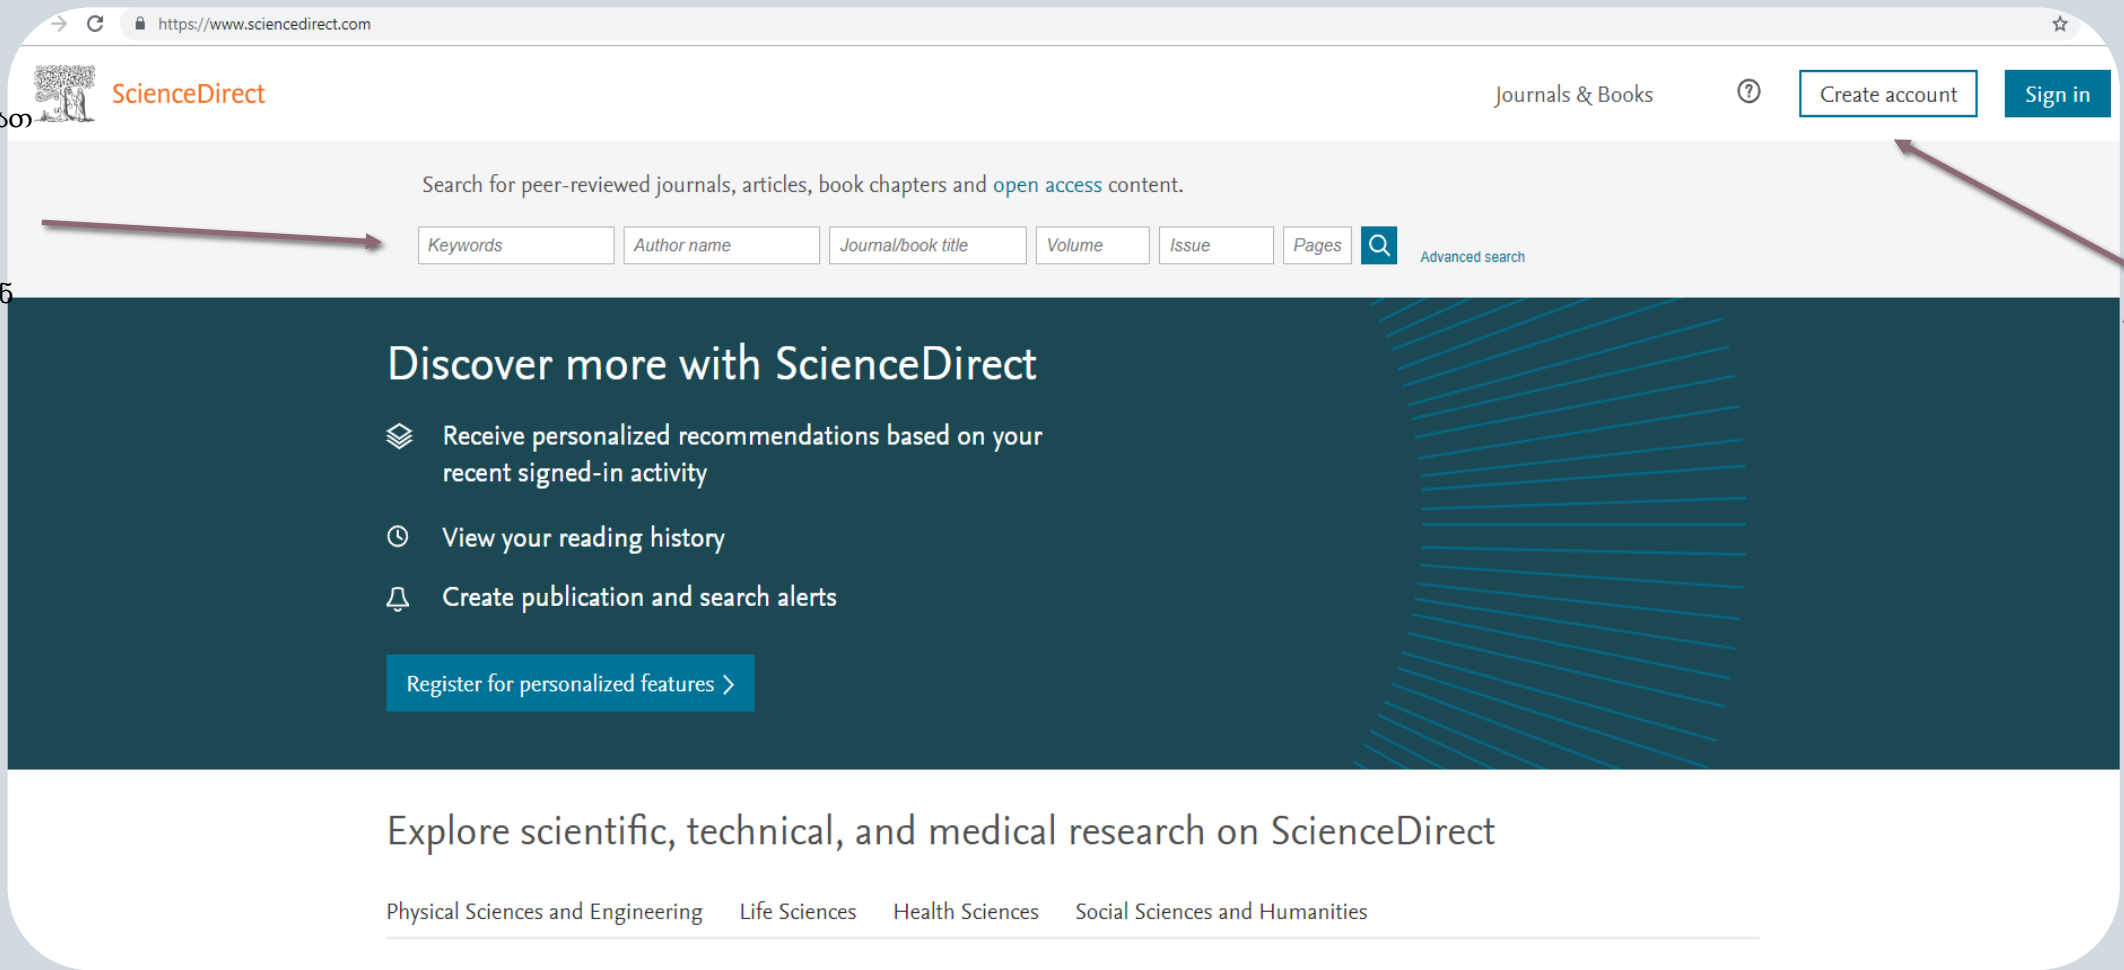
https://www.sciencedirect.com

ScienceDirect

Journals & Books

Create account

Sign in

Search for peer-reviewed journals, articles, book chapters and open access content.

Keywords | Author name | Journal/book title | Volume | Issue | Pages

Advanced search

Discover more with ScienceDirect

Receive personalized recommendations based on your recent signed-in activity

View your reading history

Create publication and search alerts

Register for personalized features >

Explore scientific, technical, and medical research on ScienceDirect

Physical Sciences and Engineering   Life Sciences   Health Sciences   Social Sciences and Humanities